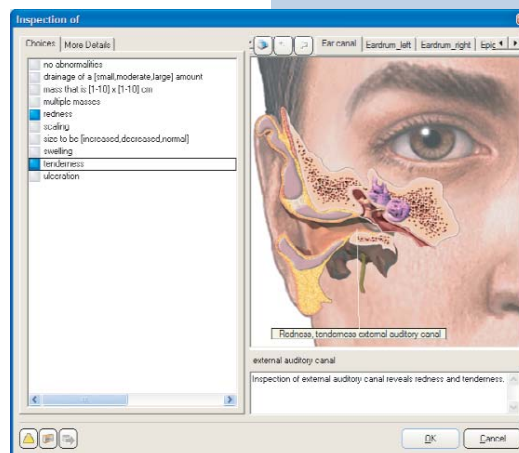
Inspection of

Choices | More Details

no abnormalities
drainage of a [small,moderate,large] amount
mass that is [1-10] x [1-10] cm
multiple masses
redness
scaling
size to be [increased,decreased,normal]
swelling
tenderness
ulceration

Ear canal | Eardrum_left | Eardrum_right | Epic

Redness, tenderness external auditory canal

external auditory canal

Inspection of external auditory canal reveals redness and tenderness.

OK | Cancel